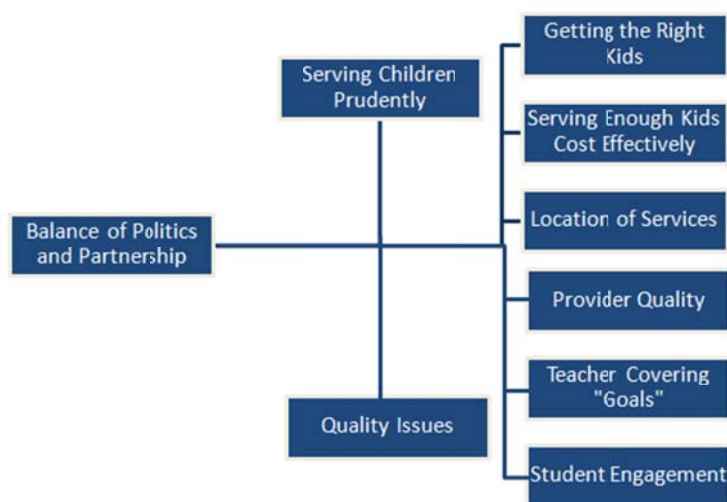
Serving Children Prudently

Balance of Politics and Partnership

Quality Issues

Getting the Right Kids

Serving Enough Kids Cost Effectively

Location of Services

Provider Quality

Teacher Covering "Goals"

Student Engagement